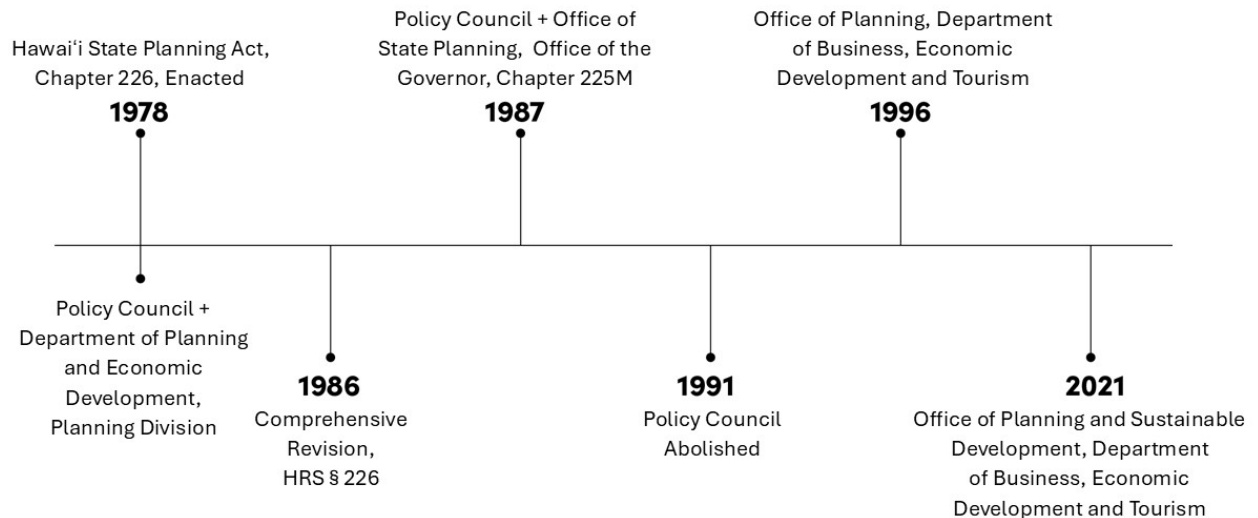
Hawaiʻi State Planning Act, Chapter 226, Enacted
1978

Policy Council + Department of Planning and Economic Development, Planning Division

1986
Comprehensive Revision, HRS § 226

Policy Council + Office of State Planning, Office of the Governor, Chapter 225M
1987

1991
Policy Council Abolished

Office of Planning, Department of Business, Economic Development and Tourism
1996

2021
Office of Planning and Sustainable Development, Department of Business, Economic Development and Tourism